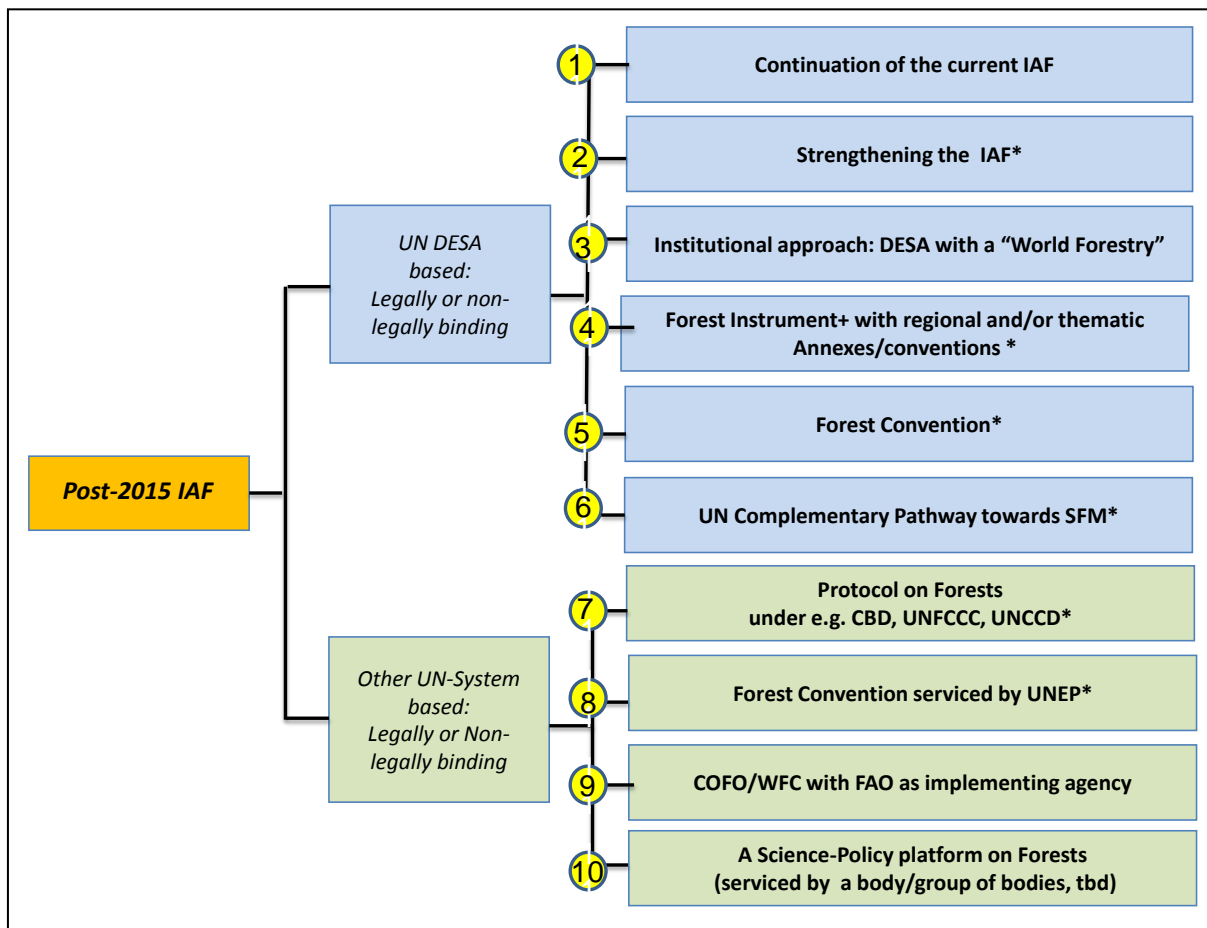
Post-2015 IAF

UN DESA based: Legally or non-legally binding

1 Continuation of the current IAF

2 Strengthening the IAF*

3 Institutional approach: DESA with a “World Forestry”

4 Forest Instrument+ with regional and/or thematic Annexes/conventions *

5 Forest Convention*

6 UN Complementary Pathway towards SFM*

Other UN-System based: Legally or Non-legally binding

7 Protocol on Forests under e.g. CBD, UNFCCC, UNCCD*

8 Forest Convention serviced by UNEP*

9 COFO/WFC with FAO as implementing agency

10 A Science-Policy platform on Forests (serviced by a body/group of bodies, tbd)